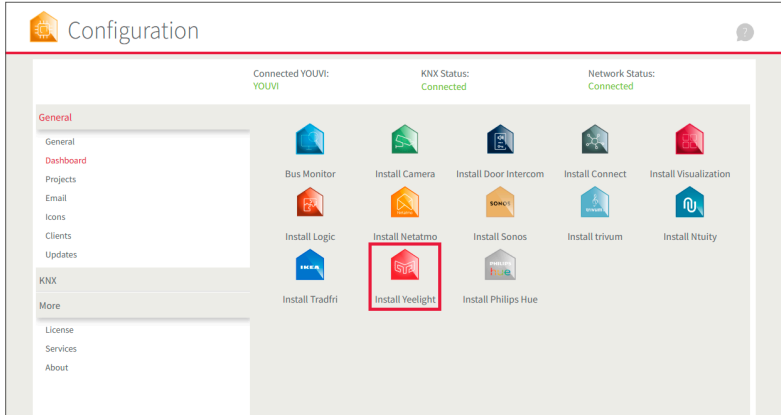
Configuration

?

Connected YOUVI:
YOUVI

KNX Status:
Connected

Network Status:
Connected

General

General
Dashboard
Projects
Email
Icons
Clients
Updates

KNX

More

License
Services
About

Bus Monitor
Install Camera
Install Door Intercom
Install Connect
Install Visualization

Install Logic
Install Netatmo
Install Sonos
Install trivum
Install Ntuity

Install Tradfri
Install Yeelight
Install Philips Hue

SONOS
trivum
IKEA
PHILIPS hue